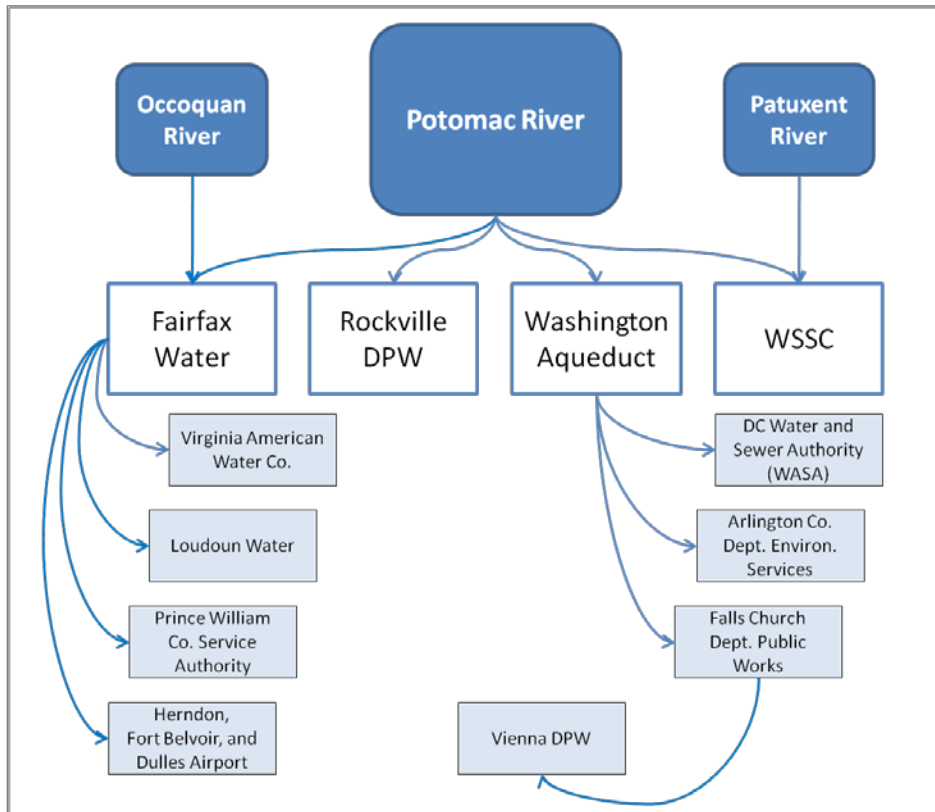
Occoquan River

Potomac River

Patuxent River

Fairfax Water

Rockville DPW

Washington Aqueduct

WSSC

Virginia American Water Co.

Loudoun Water

Prince William Co. Service Authority

Herndon, Fort Belvoir, and Dulles Airport

DC Water and Sewer Authority (WASA)

Arlington Co. Dept. Environ. Services

Falls Church Dept. Public Works

Vienna DPW